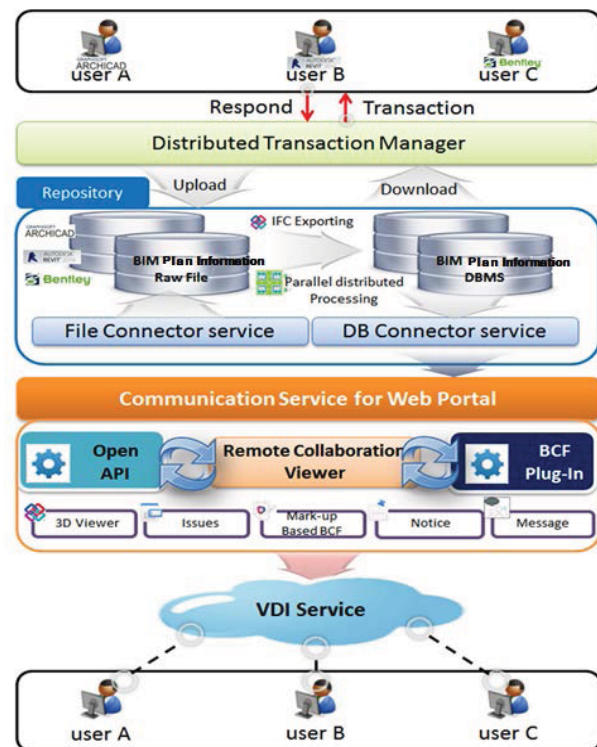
GRAPHISOFT ARCHICAD
user A

AUTODESK REVIT
user B

Bentley
user C

Respond

Transaction

Distributed Transaction Manager

Repository

Upload

Download

GRAPHISOFT ARCHICAD

AUTODESK REVIT

Bentley

BIM Plan Information Raw File

IFC Exporting

Parallel distributed Processing

BIM Plan Information DBMS

File Connector service

DB Connector service

Communication Service for Web Portal

Open API

Remote Collaboration Viewer

BCF Plug-In

3D Viewer

Issues

Mark-up Based BCF

Notice

Message

VDI Service

user A

user B

user C